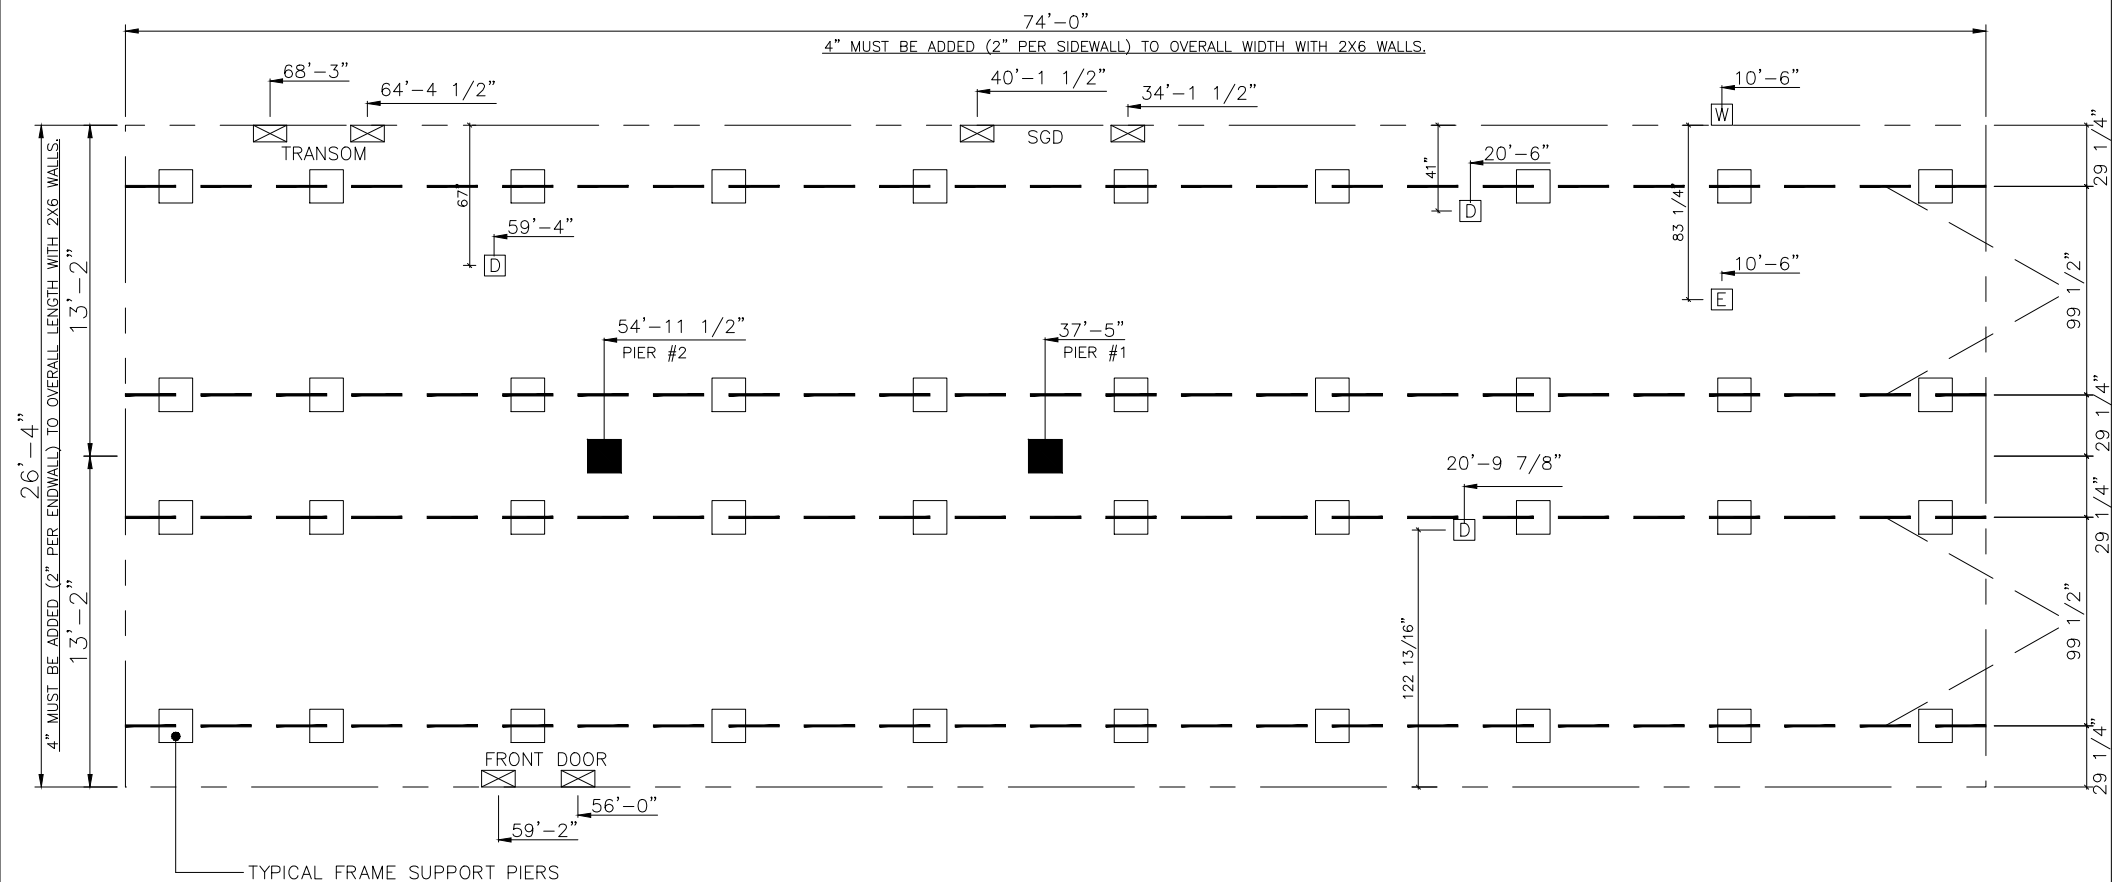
74'–0"
4" MUST BE ADDED (2" PER SIDEWALL) TO OVERALL WIDTH WITH 2X6 WALLS.

68'–3"
64'–4 1/2"
TRANSOM
40'–1 1/2"
34'–1 1/2"
SGD
10'–6"
W
41"
20'–6"
D
67
59'–4"
D
83 1/4
10'–6"
E
54'–11 1/2"
PIER #2
37'–5"
PIER #1
20'–9 7/8"
D
122 13/16"
FRONT DOOR
56'–0"
59'–2"
TYPICAL FRAME SUPPORT PIERS

26'–4"
4" MUST BE ADDED (2" PER ENDWALL) TO OVERALL LENGTH WITH 2X6 WALLS.
13'–2"
13'–2"

29 1/4"
99 1/2"
29 1/4"
29 1/4"
29 1/4"
99 1/2"
29 1/4"